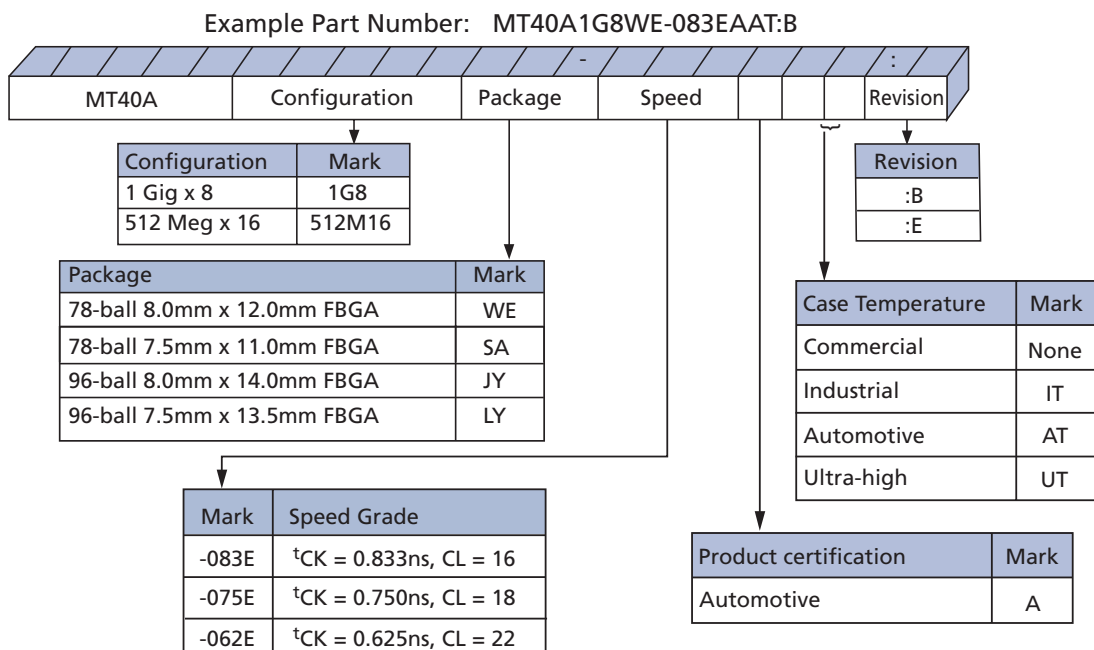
Example Part Number: MT40A1G8WE-083EAAT:B

- :

| MT40A | Configuration | Package | Speed | | | | Revision |
|---|---|---|---|---|---|---|---|

| Configuration | Mark |
|---|---|
| 1 Gig x 8 | 1G8 |
| 512 Meg x 16 | 512M16 |

| Revision |
|---|
| :B |
| :E |

| Package | Mark |
|---|---|
| 78-ball 8.0mm x 12.0mm FBGA | WE |
| 78-ball 7.5mm x 11.0mm FBGA | SA |
| 96-ball 8.0mm x 14.0mm FBGA | JY |
| 96-ball 7.5mm x 13.5mm FBGA | LY |

| Case Temperature | Mark |
|---|---|
| Commercial | None |
| Industrial | IT |
| Automotive | AT |
| Ultra-high | UT |

| Mark | Speed Grade |
|---|---|
| -083E | $^{t}CK = 0.833ns$, CL = 16 |
| -075E | $^{t}CK = 0.750ns$, CL = 18 |
| -062E | $^{t}CK = 0.625ns$, CL = 22 |

| Product certification | Mark |
|---|---|
| Automotive | A |